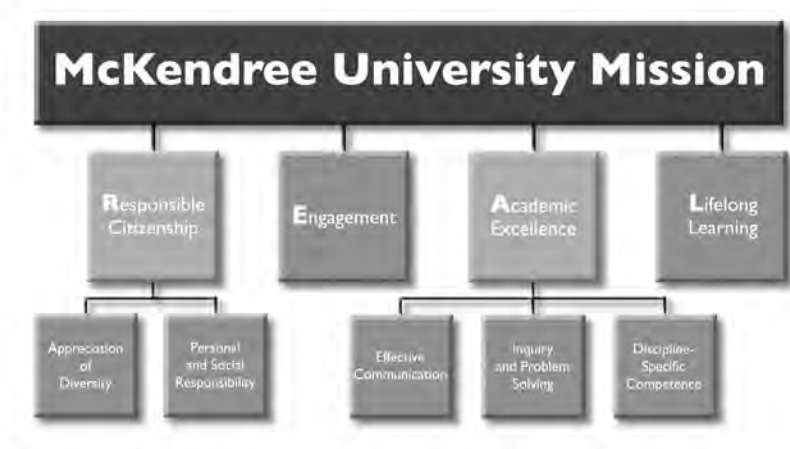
McKendree University Mission

Responsible Citizenship

Engagement

Academic Excellence

Lifelong Learning

Appreciation of Diversity

Personal and Social Responsibility

Effective Communication

Inquiry and Problem Solving

Discipline-Specific Competence